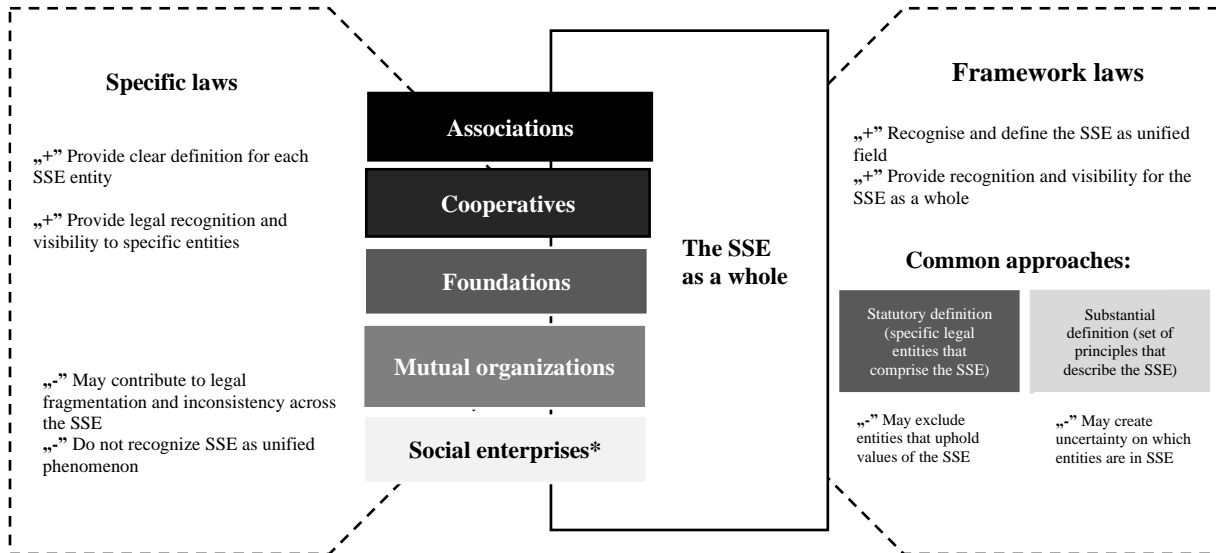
Specific laws

„+" Provide clear definition for each SSE entity

„+" Provide legal recognition and visibility to specific entities

„-" May contribute to legal fragmentation and inconsistency across the SSE
„-" Do not recognize SSE as unified phenomenon

Associations

Cooperatives

Foundations

Mutual organizations

Social enterprises*

The SSE as a whole

Framework laws

„+" Recognise and define the SSE as unified field
„+" Provide recognition and visibility for the SSE as a whole

Common approaches:

Statutory definition (specific legal entities that comprise the SSE)

Substantial definition (set of principles that describe the SSE)

„-" May exclude entities that uphold values of the SSE

„-" May create uncertainty on which entities are in SSE